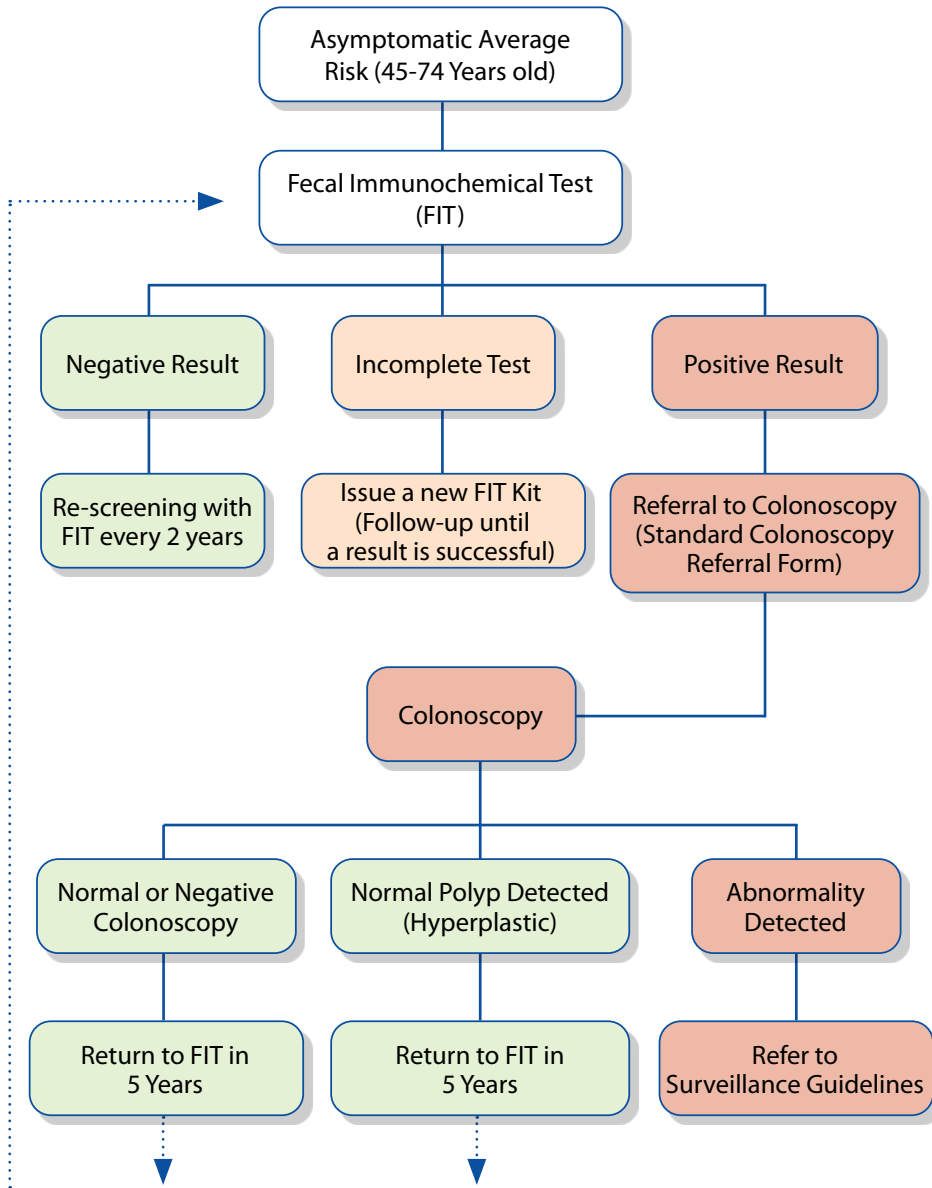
Asymptomatic Average Risk (45-74 Years old)

Fecal Immunochemical Test (FIT)

Negative Result

Incomplete Test

Positive Result

Re-screening with FIT every 2 years

Issue a new FIT Kit (Follow-up until a result is successful)

Referral to Colonoscopy (Standard Colonoscopy Referral Form)

Colonoscopy

Normal or Negative Colonoscopy

Normal Polyp Detected (Hyperplastic)

Abnormality Detected

Return to FIT in 5 Years

Return to FIT in 5 Years

Refer to Surveillance Guidelines